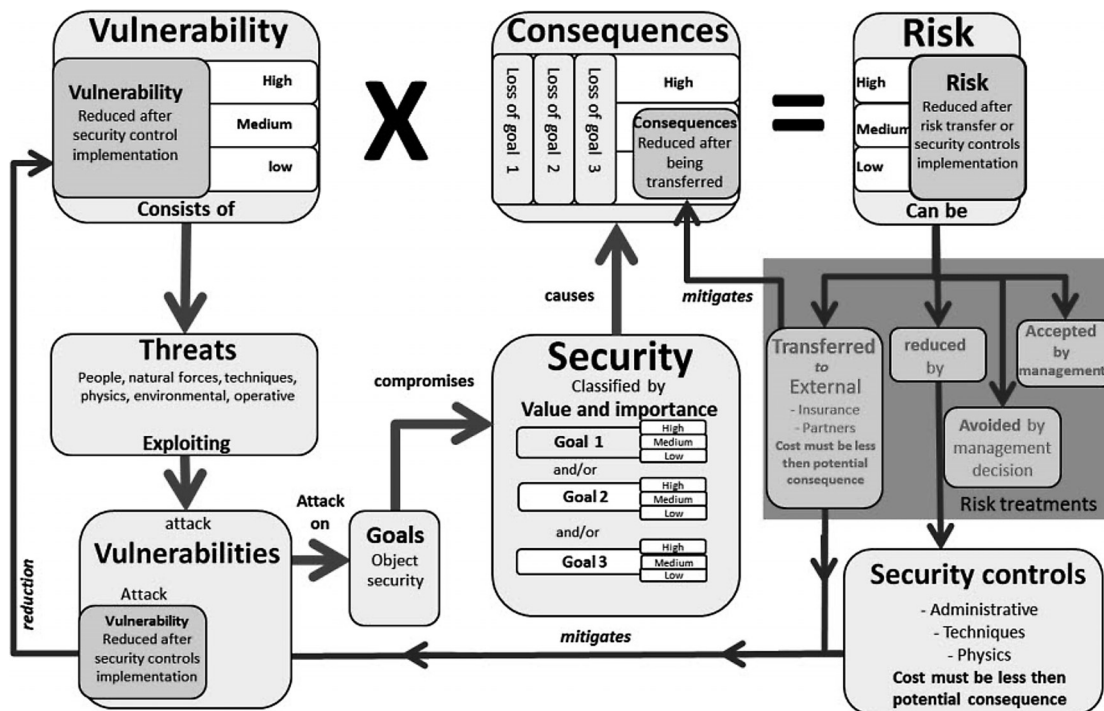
Vulnerability

Vulnerability
Reduced after security control implementation

High
Medium
low

Consists of

X

Consequences

Loss of goal 1
Loss of goal 2
Loss of goal 3

High

Consequences
Reduced after being transferred

=

Risk

High
Medium
Low

Risk
Reduced after risk transfer or security controls implementation

Can be

causes

mitigates

Threats
People, natural forces, techniques, physics, environmental, operative

Exploiting

compromises

Security
Classified by
Value and importance

Goal 1
High
Medium
Low

and/or

Goal 2
High
Medium
Low

and/or

Goal 3
High
Medium
Low

Transferred to External
- Insurance
- Partners
Cost must be less then potential consequence

reduced by

Accepted by management

Avoided by management decision

Risk treatments

reduction

attack
Vulnerabilities

Attack

Vulnerability
Reduced after security controls implementation

Attack on

Goals
Object security

mitigates

Security controls
- Administrative
- Techniques
- Physics
Cost must be less then potential consequence